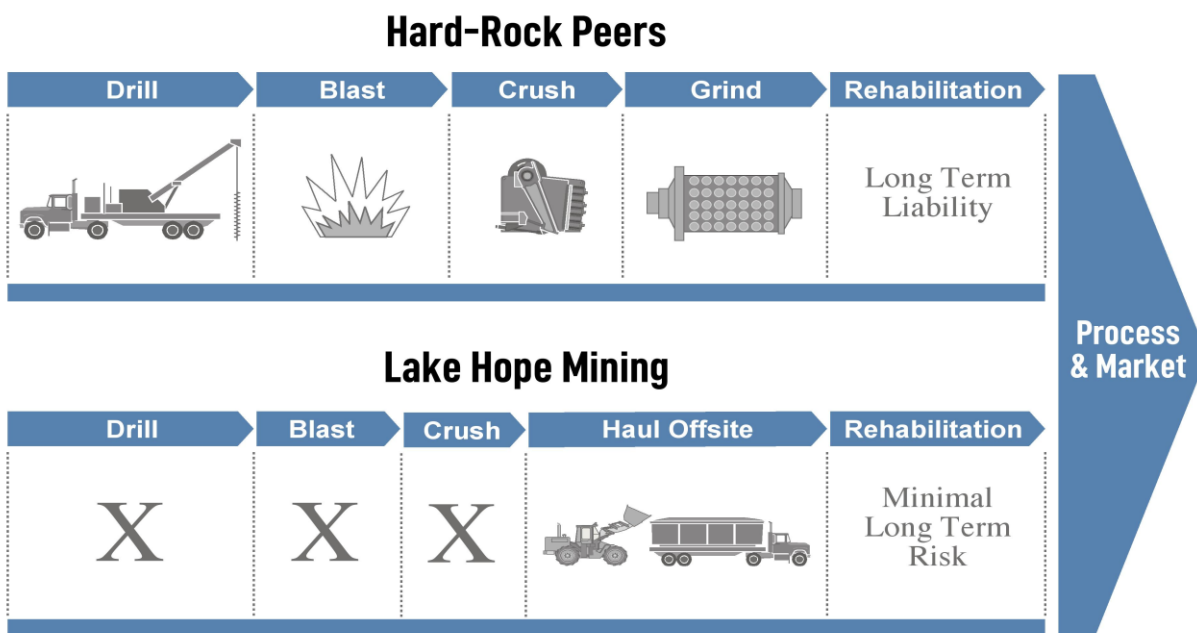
Hard-Rock Peers

| Drill | Blast | Crush | Grind | Rehabilitation |
|---|---|---|---|---|
| | | | | Long Term Liability |

Lake Hope Mining

| Drill | Blast | Crush | Haul Offsite | Rehabilitation |
|---|---|---|---|---|
| X | X | X | | Minimal Long Term Risk |

Process & Market